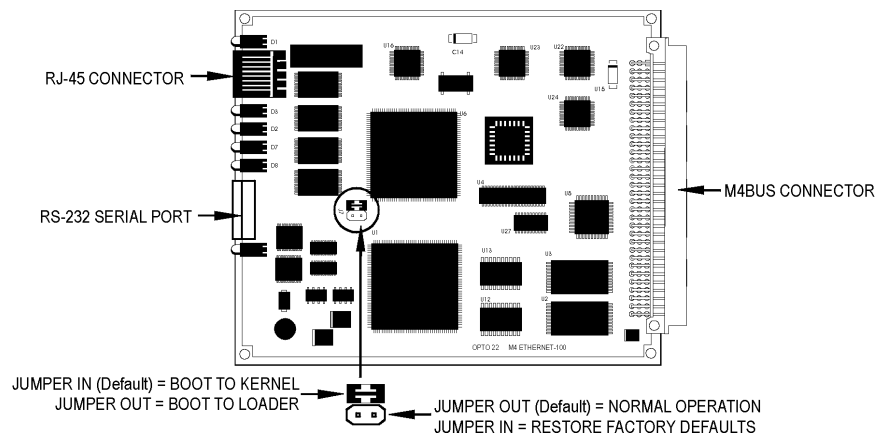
RJ-45 CONNECTOR

RS-232 SERIAL PORT

M4BUS CONNECTOR

D1
D3
D2
D7
D8
C14
U14
U23
U22
U18
U24
U6
U4
U5
U27
U1
U13
U3
U12
U2

OPTO 22 M4 ETHERNET-100

JUMPER IN (Default) = BOOT TO KERNEL
JUMPER OUT = BOOT TO LOADER

JUMPER OUT (Default) = NORMAL OPERATION
JUMPER IN = RESTORE FACTORY DEFAULTS